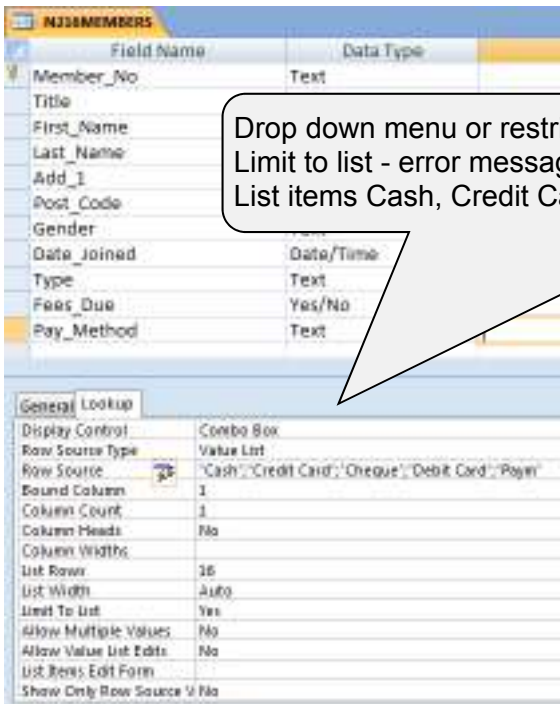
N316MEMBERS

| Field Name | Data Type |
|---|---|
| Member_No | Text |
| Title | |
| First_Name | |
| Last_Name | |
| Add_1 | |
| Post_Code | |
| Gender | |
| Date_Joined | Date/Time |
| Type | Text |
| Fees_Due | Yes/No |
| Pay_Method | Text |

Drop down menu or restr
Limit to list - error messag
List items Cash, Credit Ca

General Lookup

| | |
|---|---|
| Display Control | Combo Box |
| Row Source Type | Value List |
| Row Source | "Cash";"Credit Card";"Cheque";"Debit Card";"Paym |
| Bound Column | 1 |
| Column Count | 1 |
| Column Heads | No |
| Column Widths | |
| List Rows | 16 |
| List Width | Auto |
| Limit To List | Yes |
| Allow Multiple Values | No |
| Allow Value List Edits | No |
| List Items Edit Form | |
| Show Only Row Source V | No |